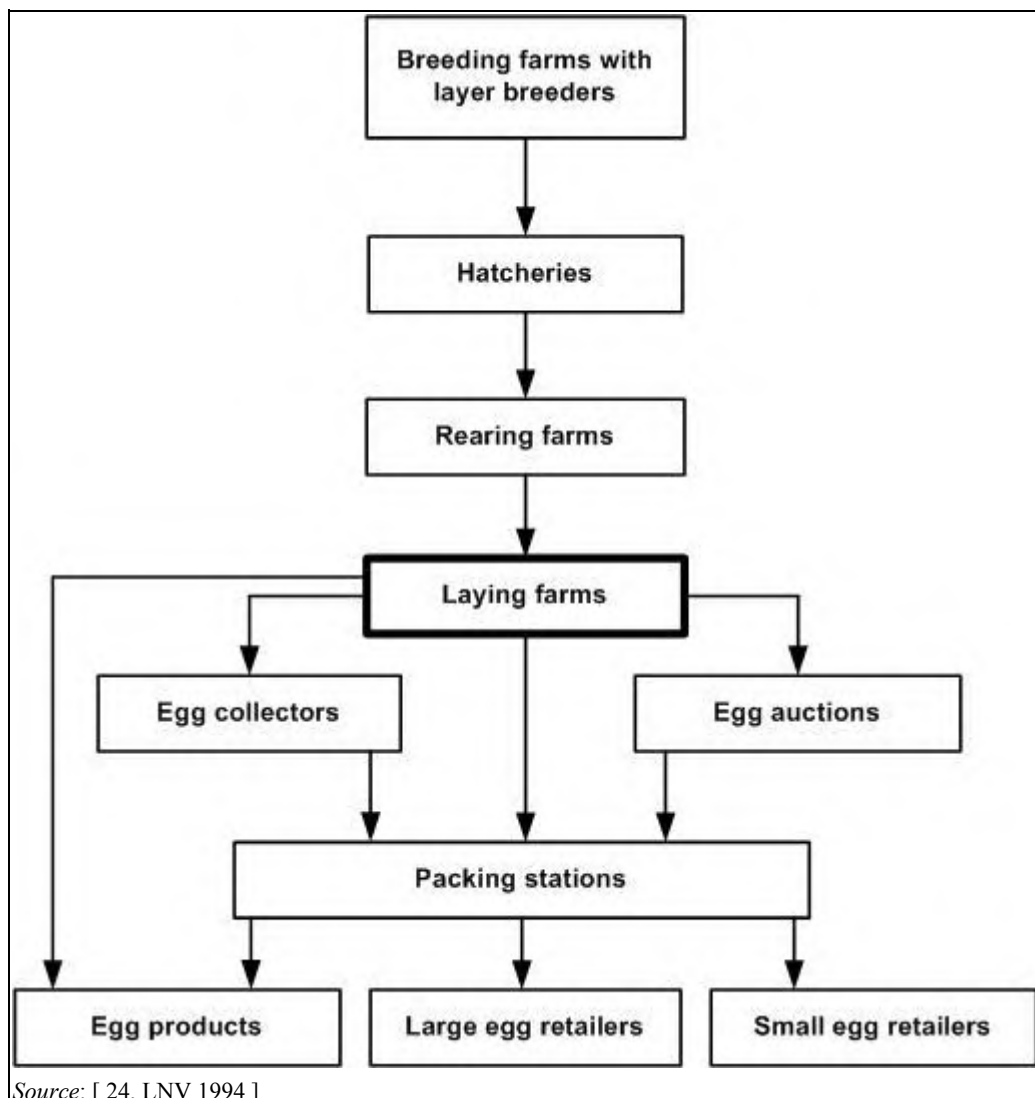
Breeding farms with layer breeders

Hatcheries

Rearing farms

Laying farms

Egg collectors

Egg auctions

Packing stations

Egg products

Large egg retailers

Small egg retailers

Source: [ 24, LNV 1994 ]